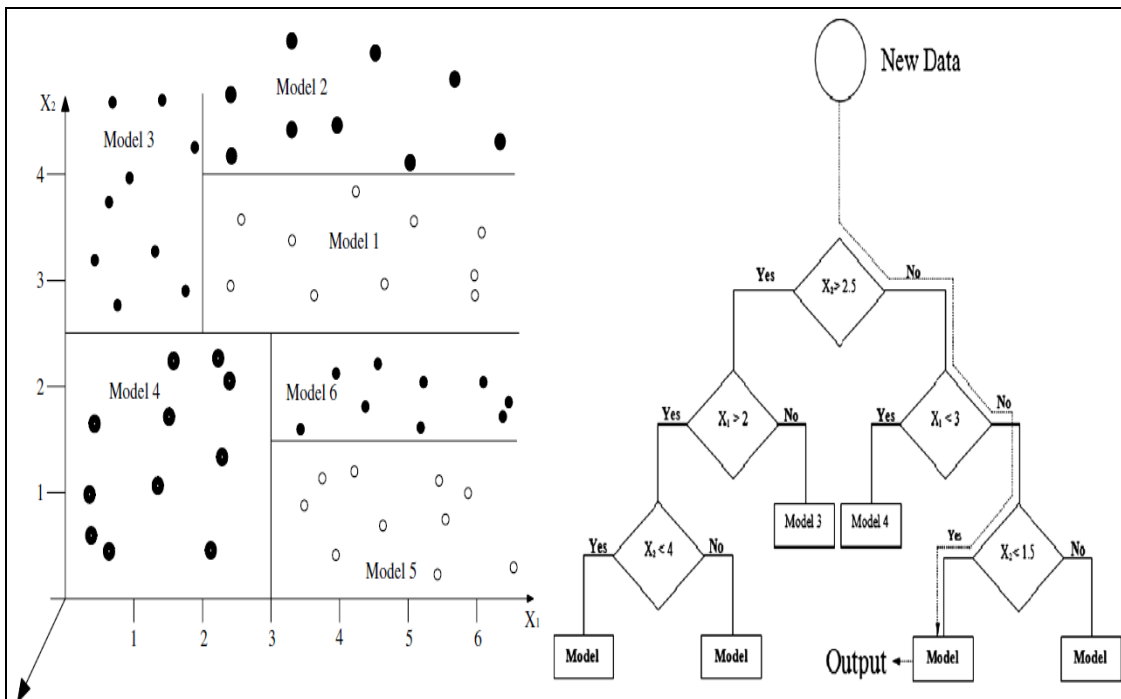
$X_2$

4

3

2

1

1 2 3 4 5 6

$X_1$

Model 3

Model 2

Model 1

Model 4

Model 6

Model 5

New Data

Yes

$X_2 > 2.5$

No

Yes

$X_1 > 2$

No

Yes

$X_1 < 3$

No

Model 3

Model 4

Yes

$X_2 < 4$

No

Yes

$X_2 < 1.5$

No

Model

Model

Output

Model

Model